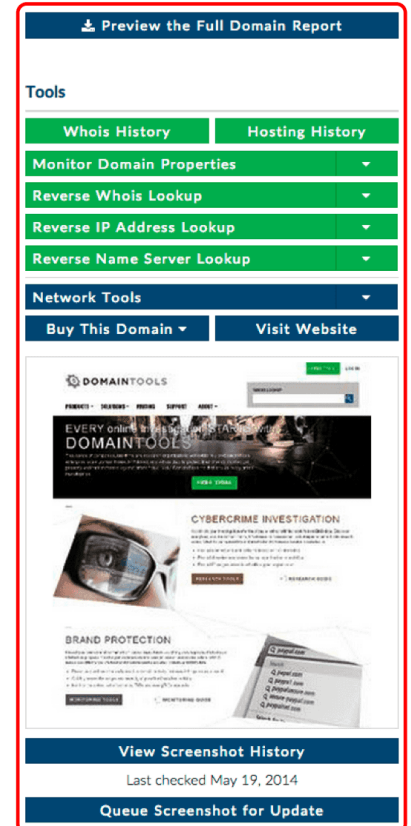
Preview the Full Domain Report

Tools

Whois History

Hosting History

Monitor Domain Properties

Reverse Whois Lookup

Reverse IP Address Lookup

Reverse Name Server Lookup

Network Tools

Buy This Domain

Visit Website

DOMAINTOOLS

PRODUCTS SOLUTIONS PRICING SUPPORT ABOUT

EVERY online investigation STARTS with DOMAINTOOLS

CYBERCRIME INVESTIGATION

BRAND PROTECTION

paypal.com

View Screenshot History

Last checked May 19, 2014

Queue Screenshot for Update